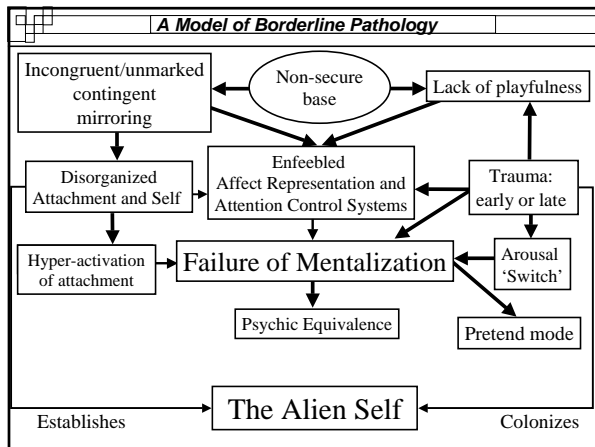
A Model of Borderline Pathology

Incongruent/unmarked contingent mirroring

Non-secure base

Lack of playfulness

Disorganized Attachment and Self

Enfeebled Affect Representation and Attention Control Systems

Trauma: early or late

Hyper-activation of attachment

Failure of Mentalization

Arousal 'Switch'

Psychic Equivalence

Pretend mode

Establishes

The Alien Self

Colonizes